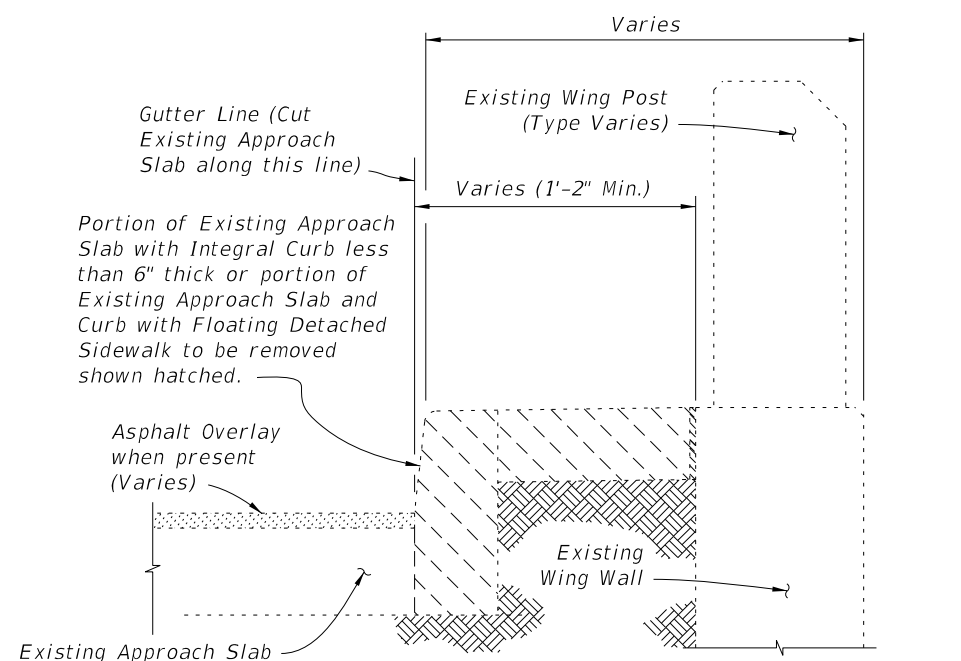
Varies

Existing Wing Post (Type Varies)

Gutter Line (Cut Existing Approach Slab along this line)

Varies (1'-2" Min.)

Portion of Existing Approach Slab with Integral Curb less than 6" thick or portion of Existing Approach Slab and Curb with Floating Detached Sidewalk to be removed shown hatched.

Asphalt Overlay when present (Varies)

Existing Wing Wall

Existing Approach Slab